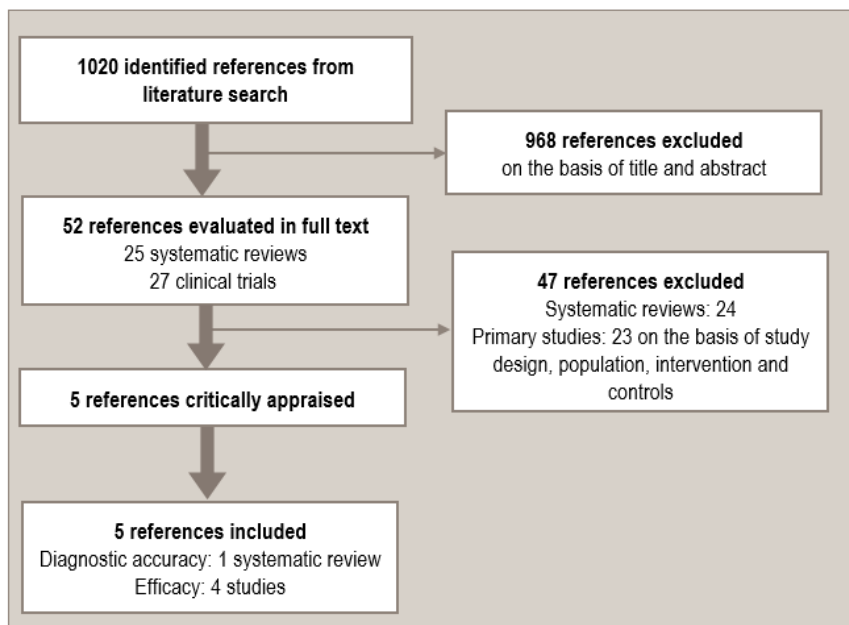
1020 identified references from literature search

968 references excluded
on the basis of title and abstract

52 references evaluated in full text
25 systematic reviews
27 clinical trials

47 references excluded
Systematic reviews: 24
Primary studies: 23 on the basis of study design, population, intervention and controls

5 references critically appraised

5 references included
Diagnostic accuracy: 1 systematic review
Efficacy: 4 studies